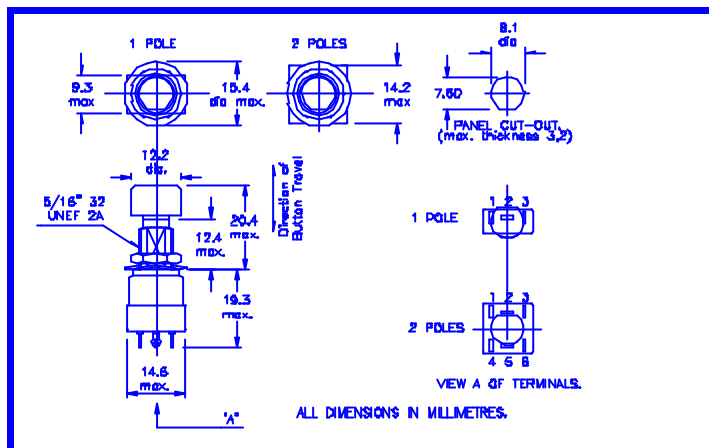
1 POLE

2 POLES

8.1 dia

9.3 max

15.4 dia max.

14.2 max

7.60

PANEL CUT-OUT. (max. thickness 3.2)

12.2 dia.

Direction of Button Travel

5/16" 32 UNEF 2A

20.4 max.

12.4 max.

19.3 max.

14.6 max.

"A"

1 2 3

1 POLE

1 2 3

2 POLES

4 5 6

VIEW A OF TERMINALS.

ALL DIMENSIONS IN MILLIMETRES.